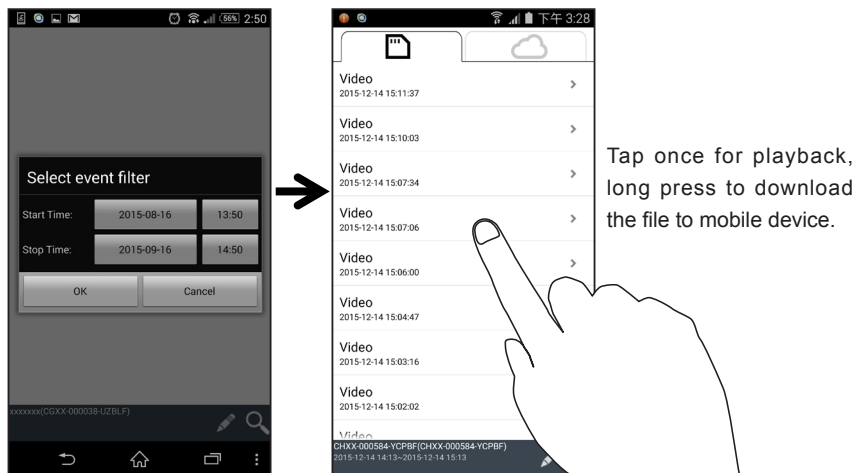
56% 2:50

Select event filter

Start Time: 2015-08-16 13:50

Stop Time: 2015-09-16 14:50

OK Cancel

xxxxxxx(CGXX-000038-UZBLF)

下午 3:28

Video
2015-12-14 15:11:37

Video
2015-12-14 15:10:03

Video
2015-12-14 15:07:34

Video
2015-12-14 15:07:06

Video
2015-12-14 15:06:00

Video
2015-12-14 15:04:47

Video
2015-12-14 15:03:16

Video
2015-12-14 15:02:02

Video

CHXX-000584-YCPBF(CHXX-000584-YCPBF)
2015-12-14 14:13~2015-12-14 15:13

Tap once for playback, long press to download the file to mobile device.